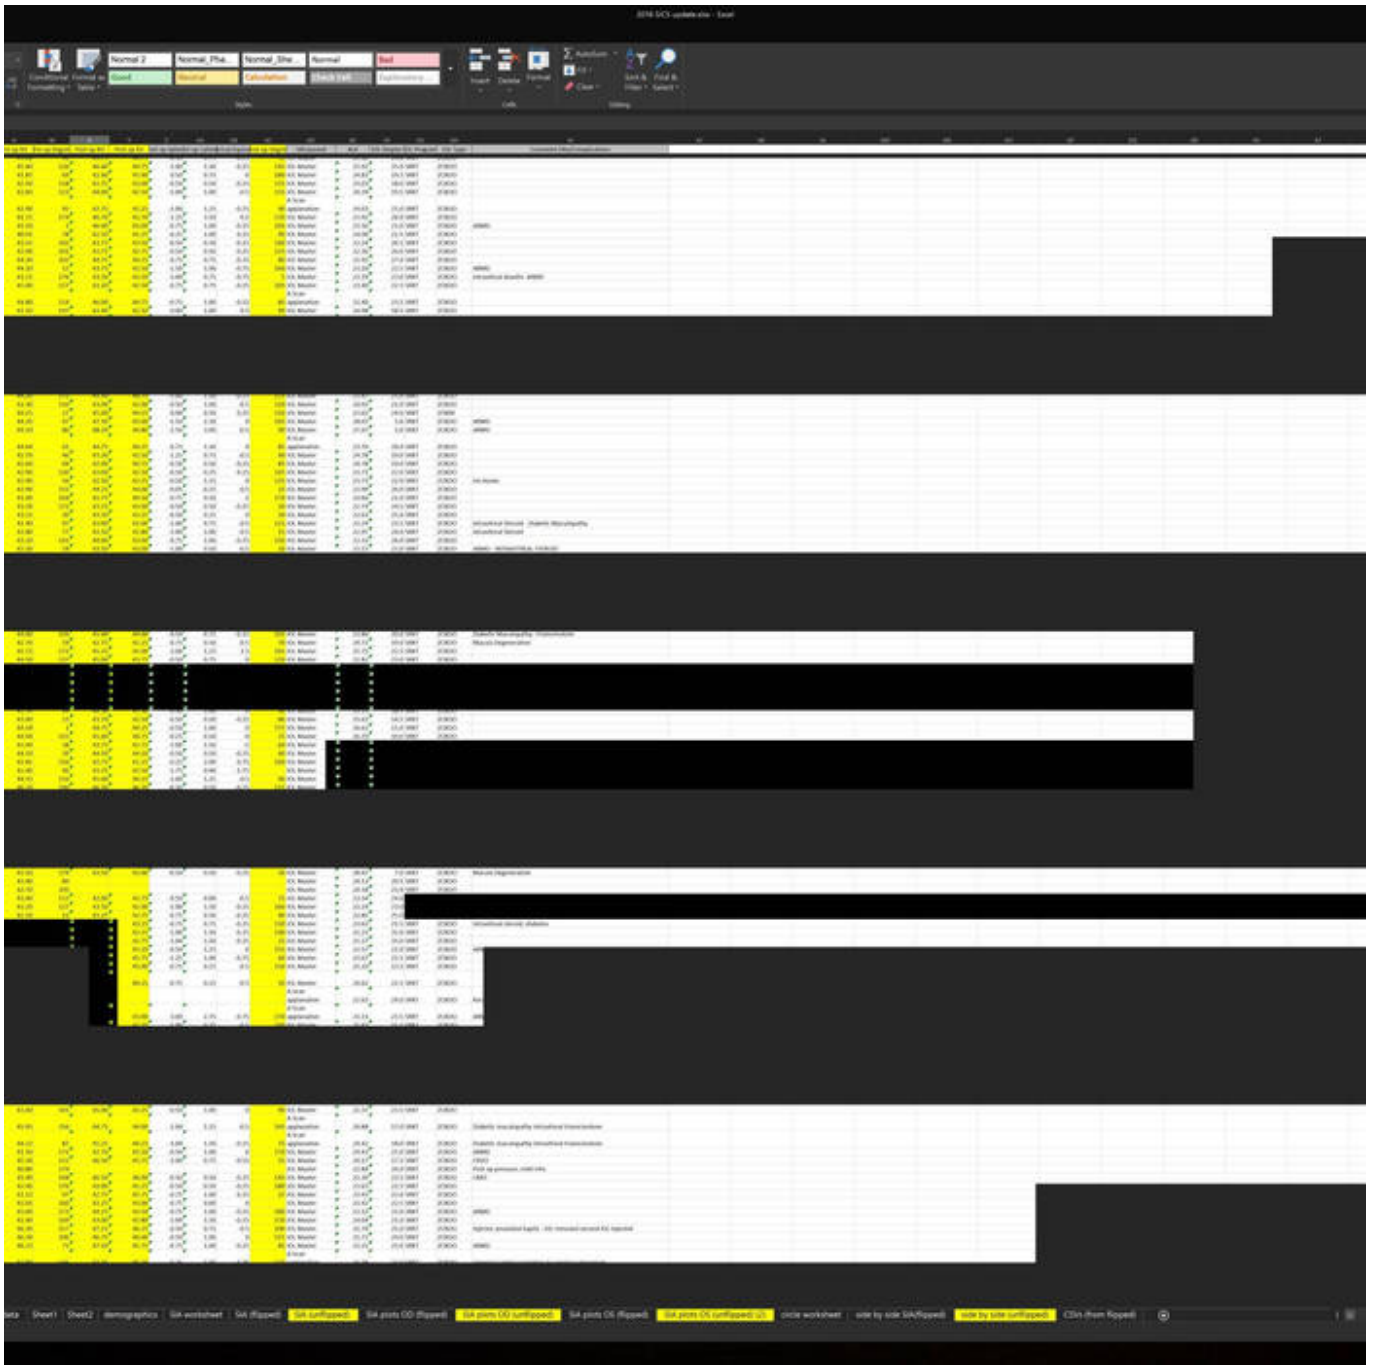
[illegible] - Excel

Conditional Formatting | Format as Table | Normal 2 | Normal_Pha... | Normal_She... | Normal | Bad | Good | Neutral | Calculation | Check Cell | Explanatory ... | Insert | Delete | Format | AutoSum | Fill | Clear | Sort & Filter | Find & Select

Styles | Cells | Editing

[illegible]

Sheet1 | Sheet2 | demographics | SIA worksheet | SIA (flipped) | SIA (unflipped) | SIA plots OD (flipped) | SIA plots OD (unflipped) | SIA plots OS (flipped) | SIA plots OS (unflipped) (2) | circle worksheet | side by side SIA(flipped) | side by side (unflipped) | CSVs (from flipped)